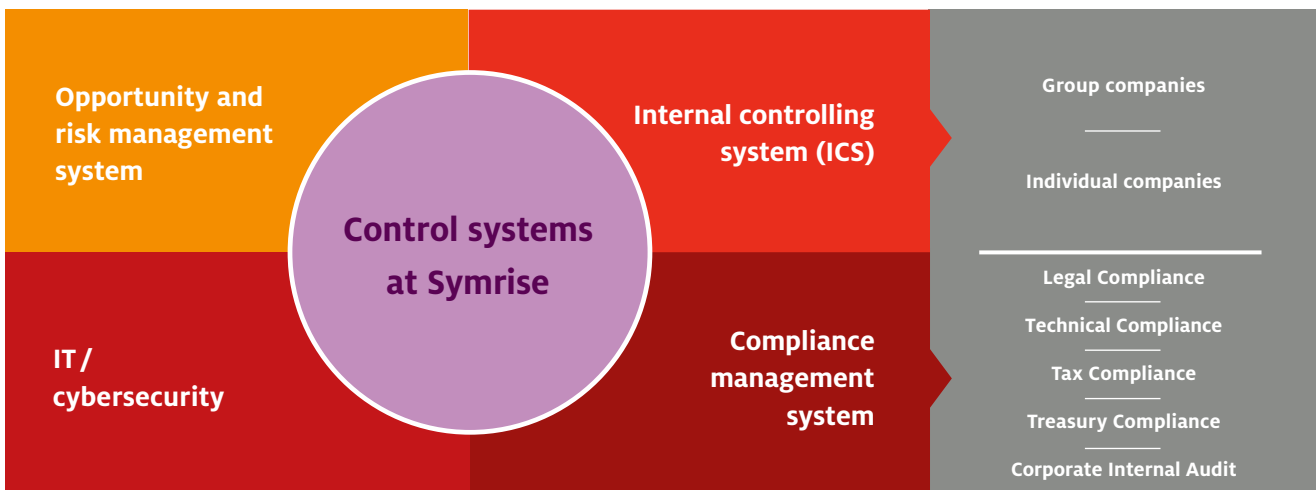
Opportunity and risk management system

Control systems at Symrise

Internal controlling system (ICS)

Group companies

Individual companies

IT / cybersecurity

Compliance management system

Legal Compliance

Technical Compliance

Tax Compliance

Treasury Compliance

Corporate Internal Audit